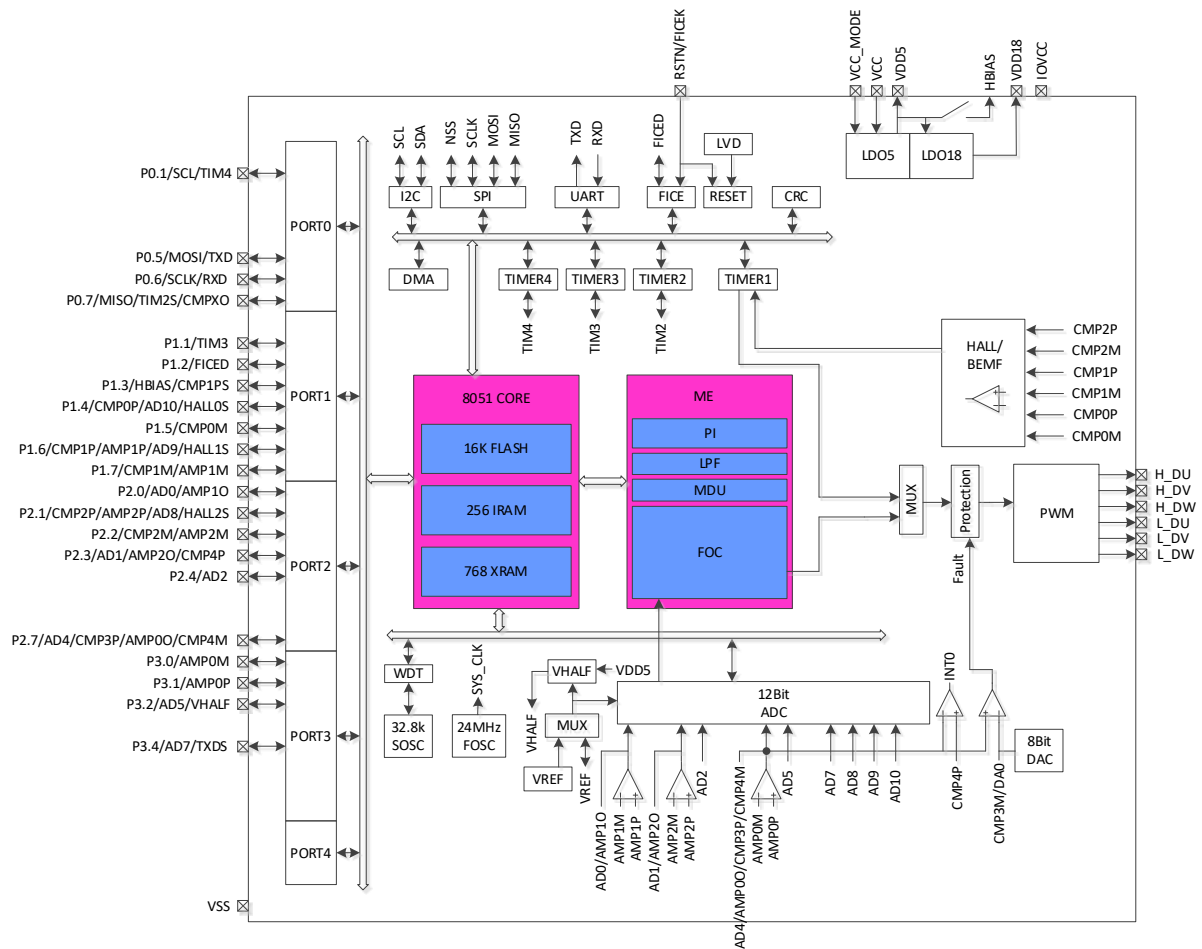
RSTN/FICEK
VCC_MODE
VCC
VDD5
HBIAS
VDD18
IOVCC

SCL SDA NSS SCLK MOSI MISO TXD RXD FICED
LVD
LDO5 LDO18
I2C SPI UART FICE RESET CRC
DMA TIMER4 TIMER3 TIMER2 TIMER1
TIM4 TIM3 TIM2

P0.1/SCL/TIM4
P0.5/MOSI/TXD
P0.6/SCLK/RXD
P0.7/MISO/TIM2S/CMPXO
P1.1/TIM3
P1.2/FICED
P1.3/HBIAS/CMP1PS
P1.4/CMP0P/AD10/HALL0S
P1.5/CMP0M
P1.6/CMP1P/AMP1P/AD9/HALL1S
P1.7/CMP1M/AMP1M
P2.0/AD0/AMP1O
P2.1/CMP2P/AMP2P/AD8/HALL2S
P2.2/CMP2M/AMP2M
P2.3/AD1/AMP2O/CMP4P
P2.4/AD2
P2.7/AD4/CMP3P/AMP0O/CMP4M
P3.0/AMP0M
P3.1/AMP0P
P3.2/AD5/VHALF
P3.4/AD7/TXDS
VSS

PORT0
PORT1
PORT2
PORT3
PORT4

HALL/
BEMF
CMP2P
CMP2M
CMP1P
CMP1M
CMP0P
CMP0M

8051 CORE
16K FLASH
256 IRAM
768 XRAM

ME
PI
LPF
MDU
FOC

MUX
Protection
PWM
Fault
H_DU
H_DV
H_DW
L_DU
L_DV
L_DW

WDT
SYS_CLK
32.8k SOSC
24MHz FOSC
VHALF
VDD5
VHALF
MUX
VREF
VREF
12Bit ADC
INT0
8Bit DAC

AD0/AMP1O
AMP1M
AMP1P
AD1/AMP2O
AMP2M
AMP2P
AD2
AD4/AMP0O/CMP3P/CMP4M
AMP0M
AMP0P
AD5
AD7
AD8
AD9
AD10
CMP4P
CMP3M/DA0